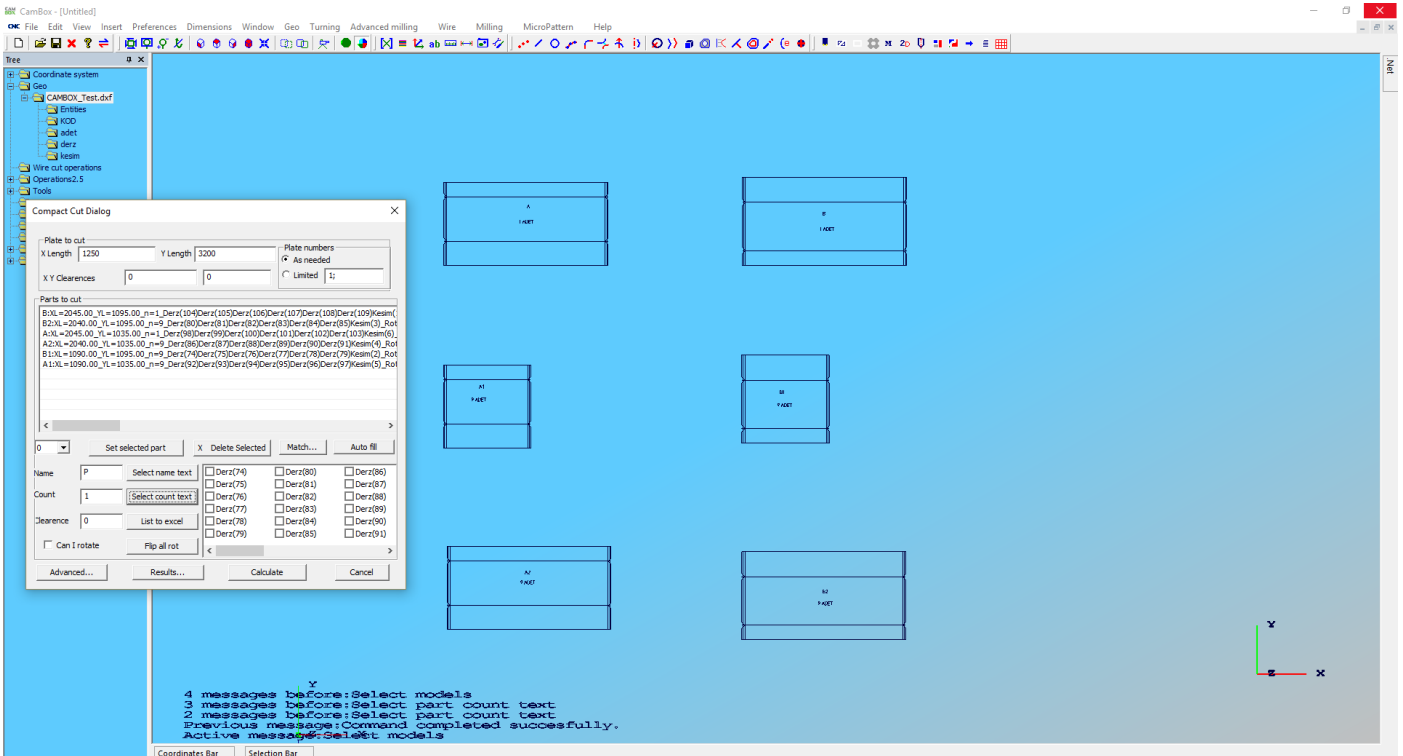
CamBox - [Untitled]

File Edit View Insert Preferences Dimensions Window Geo Turning Advanced milling Wire Milling MicroPattern Help

Tree

Coordinate system
Geo
CAMBOX_Test.dxf
Entities
KOD
adet
derz
kesim
Wire cut operations
Operations2.5
Tools

Net

Compact Cut Dialog

Plate to cut
X Length 1250
Y Length 3200
X Y Clearences 0 0
Plate numbers
As needed
Limited 1;

Parts to cut
B:XL=2045.00_YL=1095.00_n=1_Derz(104)Derz(105)Derz(106)Derz(107)Derz(108)Derz(109)Kesim(
B2:XL=2040.00_YL=1095.00_n=9_Derz(80)Derz(81)Derz(82)Derz(83)Derz(84)Derz(85)Kesim(3)_Rot
A:XL=2045.00_YL=1035.00_n=1_Derz(98)Derz(99)Derz(100)Derz(101)Derz(102)Derz(103)Kesim(6)_
A2:XL=2040.00_YL=1035.00_n=9_Derz(86)Derz(87)Derz(88)Derz(89)Derz(90)Derz(91)Kesim(4)_Rot
B1:XL=1090.00_YL=1095.00_n=9_Derz(74)Derz(75)Derz(76)Derz(77)Derz(78)Derz(79)Kesim(2)_Rot
A1:XL=1090.00_YL=1035.00_n=9_Derz(92)Derz(93)Derz(94)Derz(95)Derz(96)Derz(97)Kesim(5)_Rot

0
Set selected part
X Delete Selected
Match...
Auto fill

Name P
Select name text
Count 1
Select count text
Clearence 0
List to excel
Can I rotate
Flip all rot

| Derz(74) | Derz(80) | Derz(86) |
|---|---|---|
| Derz(75) | Derz(81) | Derz(87) |
| Derz(76) | Derz(82) | Derz(88) |
| Derz(77) | Derz(83) | Derz(89) |
| Derz(78) | Derz(84) | Derz(90) |
| Derz(79) | Derz(85) | Derz(91) |

Advanced...
Results...
Calculate
Cancel

A
1 ADET

B
1 ADET

A1
9 ADET

B1
9 ADET

A2
9 ADET

B2
9 ADET

Y
Z X

Y

4 messages before:Select models
3 messages before:Select part count text
2 messages before:Select part count text
Previous message:Command completed succesfully.
Active message:Select models

Coordinates Bar
Selection Bar